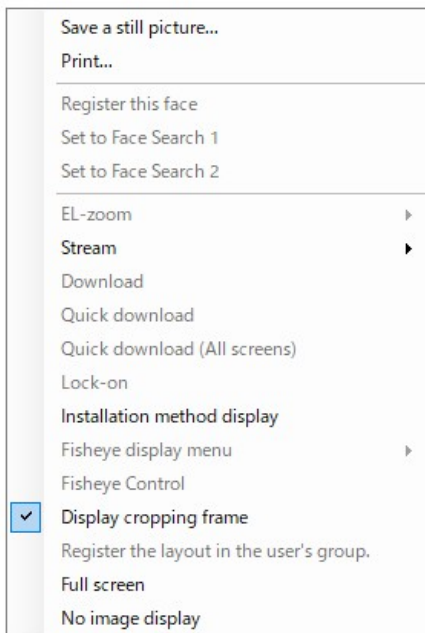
Save a still picture...
Print...

Register this face
Set to Face Search 1
Set to Face Search 2

EL-zoom
Stream
Download
Quick download
Quick download (All screens)
Lock-on
Installation method display
Fisheye display menu
Fisheye Control
Display cropping frame
Register the layout in the user's group.
Full screen
No image display